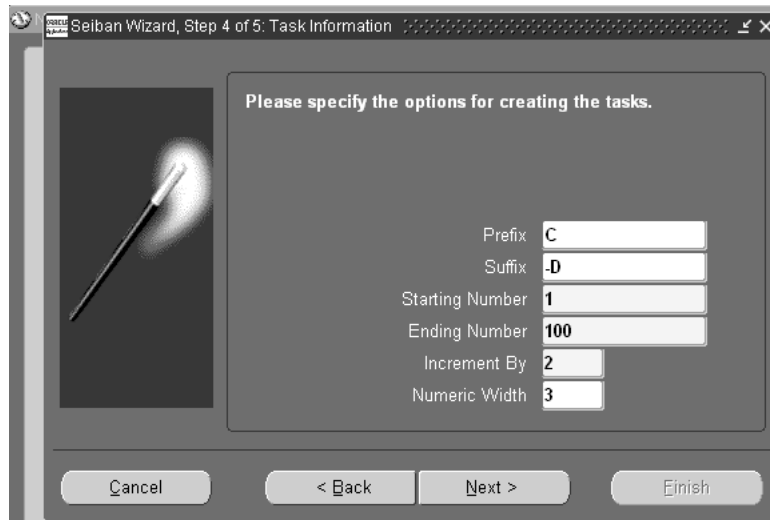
Seiban Wizard, Step 4 of 5: Task Information

Please specify the options for creating the tasks.

Prefix C
Suffix -D
Starting Number 1
Ending Number 100
Increment By 2
Numeric Width 3

Cancel
< Back
Next >
Finish